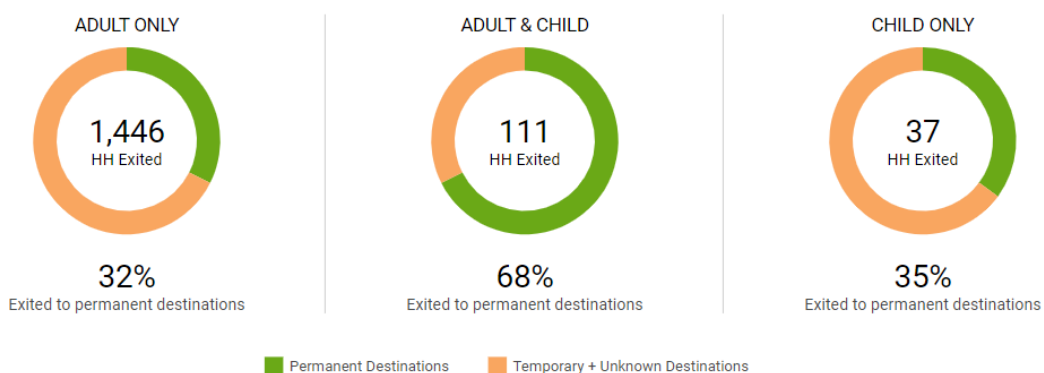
ADULT ONLY

1,446
HH Exited

32%
Exited to permanent destinations

ADULT & CHILD

111
HH Exited

68%
Exited to permanent destinations

CHILD ONLY

37
HH Exited

35%
Exited to permanent destinations

Permanent Destinations
Temporary + Unknown Destinations